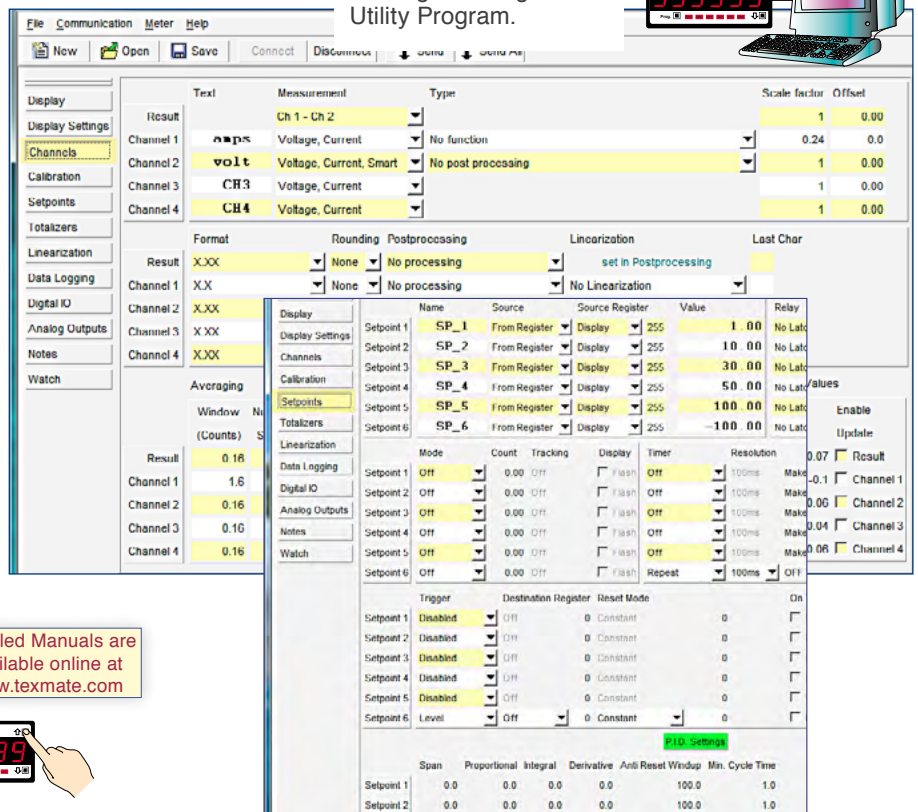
Utility Program.

File Communication Meter Help

New Open Save Connect Disconnect Send Send All

Display
Display Settings
Channels
Calibration
Setpoints
Totalizers
Linearization
Data Logging
Digital IO
Analog Outputs
Notes
Watch

| | Text | Measurement | Type | Scale factor | Offset |
|---|---|---|---|---|---|
| Result | | Ch 1 - Ch 2 | | 1 | 0.00 |
| Channel 1 | amps | Voltage, Current | No function | 0.24 | 0.0 |
| Channel 2 | volt | Voltage, Current, Smart | No post processing | 1 | 0.00 |
| Channel 3 | CH3 | Voltage, Current | | 1 | 0.00 |
| Channel 4 | CH4 | Voltage, Current | | 1 | 0.00 |

| | Format | Rounding | Postprocessing | Linearization | Last Char |
|---|---|---|---|---|---|
| Result | X.XX | None | No processing | set in Postprocessing | |
| Channel 1 | X.X | None | No processing | No Linearization | |
| Channel 2 | X.XX | | | | |
| Channel 3 | X.XX | | | | |
| Channel 4 | X.XX | | | | |

Averaging
Window (Counts)
Result 0.16
Channel 1 1.6
Channel 2 0.16
Channel 3 0.16
Channel 4 0.16

Values
Enable Update
0.07 Result
-0.1 Channel 1
0.06 Channel 2
0.04 Channel 3
0.06 Channel 4

Display
Display Settings
Channels
Calibration
Setpoints
Totalizers
Linearization
Data Logging
Digital IO
Analog Outputs
Notes
Watch

| | Name | Source | Source Register | | Value | Relay |
|---|---|---|---|---|---|---|
| Setpoint 1 | SP_1 | From Register | Display | 255 | 1.00 | No Lat |
| Setpoint 2 | SP_2 | From Register | Display | 255 | 10.00 | No Lat |
| Setpoint 3 | SP_3 | From Register | Display | 255 | 30.00 | No Lat |
| Setpoint 4 | SP_4 | From Register | Display | 255 | 50.00 | No Lat |
| Setpoint 5 | SP_5 | From Register | Display | 255 | 100.00 | No Lat |
| Setpoint 6 | SP_6 | From Register | Display | 255 | -100.00 | No Lat |

| | Mode | Count | Tracking | Display | Timer | Resolution | |
|---|---|---|---|---|---|---|---|
| Setpoint 1 | Off | 0.00 | Off | Flash | Off | 100ms | Make |
| Setpoint 2 | Off | 0.00 | Off | Flash | Off | 100ms | Make |
| Setpoint 3 | Off | 0.00 | Off | Flash | Off | 100ms | Make |
| Setpoint 4 | Off | 0.00 | Off | Flash | Off | 100ms | Make |
| Setpoint 5 | Off | 0.00 | Off | Flash | Off | 100ms | Make |
| Setpoint 6 | Off | 0.00 | Off | Flash | Repeat | 100ms | OFF |

| | Trigger | Destination Register | Reset Mode | | On |
|---|---|---|---|---|---|
| Setpoint 1 | Disabled | Off | 0 Constant | 0 | |
| Setpoint 2 | Disabled | Off | 0 Constant | 0 | |
| Setpoint 3 | Disabled | Off | 0 Constant | 0 | |
| Setpoint 4 | Disabled | Off | 0 Constant | 0 | |
| Setpoint 5 | Disabled | Off | 0 Constant | 0 | |
| Setpoint 6 | Level | Off | 0 Constant | 0 | |

P.I.D. Settings

| | Span | Proportional | Integral | Derivative | Anti Reset Windup | Min. Cycle Time |
|---|---|---|---|---|---|---|
| Setpoint 1 | 0.0 | 0.0 | 0.0 | 0.0 | 100.0 | 1.0 |
| Setpoint 2 | 0.0 | 0.0 | 0.0 | 0.0 | 100.0 | 1.0 |

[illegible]led Manuals are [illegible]ilable online at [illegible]w.texmate.com